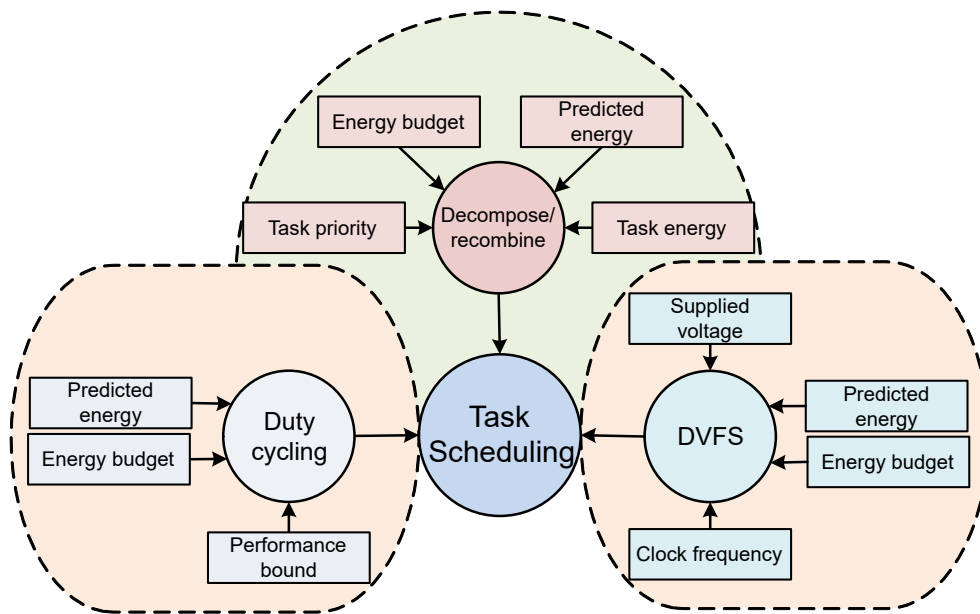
Energy budget

Predicted energy

Task priority

Decompose/ recombine

Task energy

Supplied voltage

Predicted energy

Energy budget

Duty cycling

Task Scheduling

DVFS

Predicted energy

Energy budget

Performance bound

Clock frequency